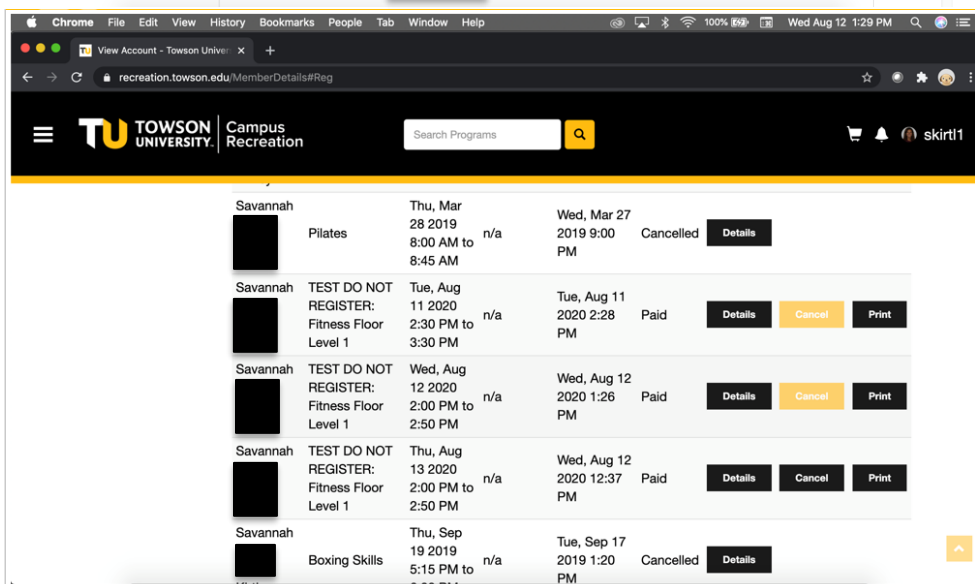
Chrome File Edit View History Bookmarks People Tab Window Help 100% Wed Aug 12 1:29 PM

View Account - Towson Univer ×

recreation.towson.edu/MemberDetails#Reg

TU TOWSON UNIVERSITY. Campus Recreation

Search Programs

skirtl1

| | | | | | | | |
|---|---|---|---|---|---|---|---|
| Savannah | Pilates | Thu, Mar 28 2019 8:00 AM to 8:45 AM | n/a | Wed, Mar 27 2019 9:00 PM | Cancelled | Details | |
| Savannah | TEST DO NOT REGISTER: Fitness Floor Level 1 | Tue, Aug 11 2020 2:30 PM to 3:30 PM | n/a | Tue, Aug 11 2020 2:28 PM | Paid | Details | Cancel | Print |
| Savannah | TEST DO NOT REGISTER: Fitness Floor Level 1 | Wed, Aug 12 2020 2:00 PM to 2:50 PM | n/a | Wed, Aug 12 2020 1:26 PM | Paid | Details | Cancel | Print |
| Savannah | TEST DO NOT REGISTER: Fitness Floor Level 1 | Thu, Aug 13 2020 2:00 PM to 2:50 PM | n/a | Wed, Aug 12 2020 12:37 PM | Paid | Details | Cancel | Print |
| Savannah | Boxing Skills | Thu, Sep 19 2019 5:15 PM to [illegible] | n/a | Tue, Sep 17 2019 1:20 PM | Cancelled | Details | |